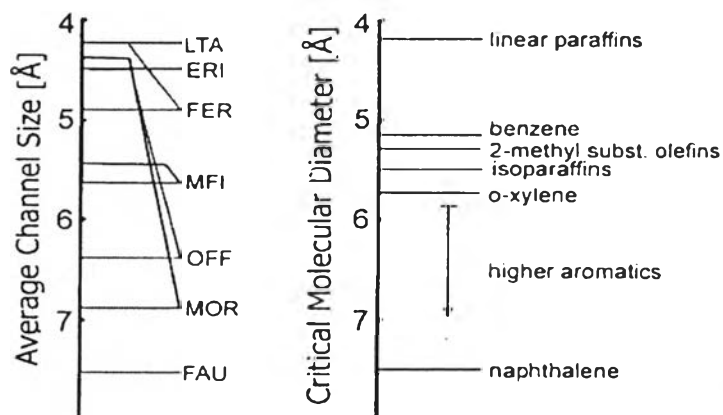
Average Channel Size [Å]

4
5
6
7

LTA
ERI
FER
MFI
OFF
MOR
FAU

Critical Molecular Diameter [Å]

4
5
6
7

linear paraffins
benzene
2-methyl subst. olefins
isoparaffins
o-xylene
higher aromatics
naphthalene